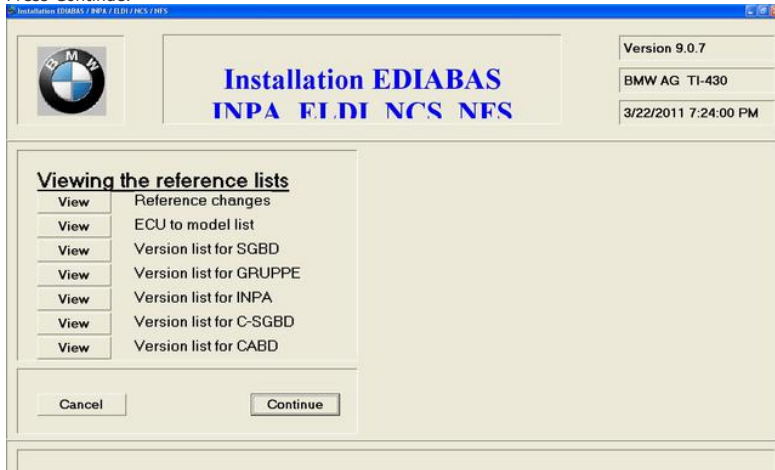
Installation EDIABAS / INPA / ELDI / NCS / NFS

BMW

Installation EDIABAS
INPA ELDI NCS NFS

Version 9.0.7

BMW AG TI-430

3/22/2011 7:24:00 PM

Viewing the reference lists

View Reference changes

View ECU to model list

View Version list for SGBD

View Version list for GRUPPE

View Version list for INPA

View Version list for C-SGBD

View Version list for CABD

Cancel

Continue